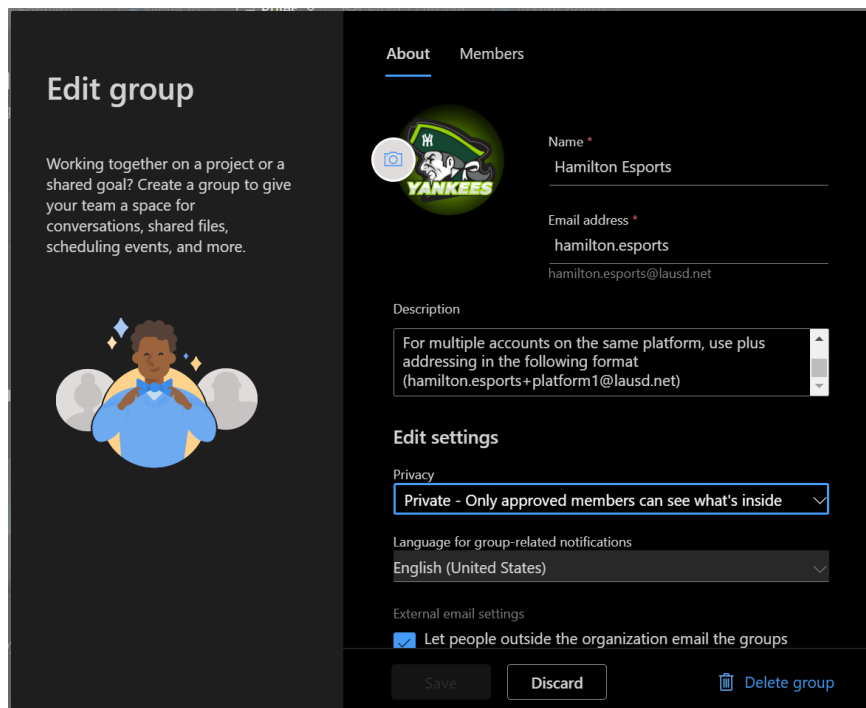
Edit group

Working together on a project or a shared goal? Create a group to give your team a space for conversations, shared files, scheduling events, and more.

About Members

NY
YANKEES

Name *
Hamilton Esports

Email address *
hamilton.esports
hamilton.esports@lausd.net

Description
For multiple accounts on the same platform, use plus addressing in the following format (hamilton.esports+platform1@lausd.net)

Edit settings

Privacy
Private - Only approved members can see what's inside

Language for group-related notifications
English (United States)

External email settings
Let people outside the organization email the groups

Save
Discard
Delete group